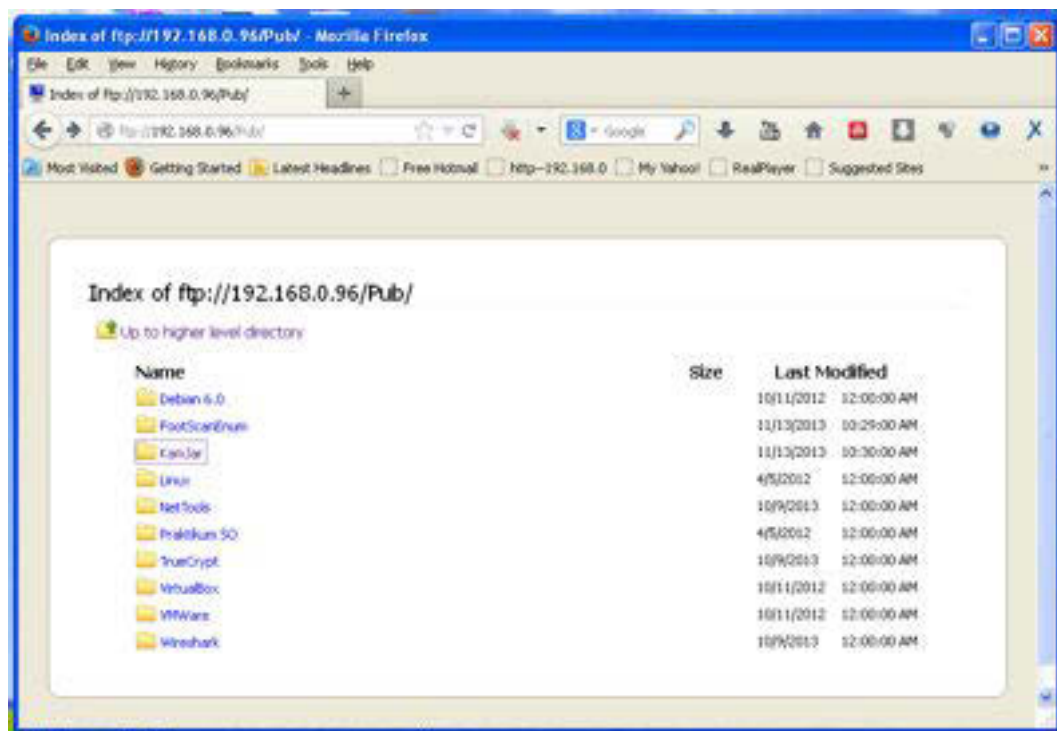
Index of ftp://192.168.0.96/Pub/ - Mozilla Firefox

File Edit View History Bookmarks Tools Help

Index of ftp://192.168.0.96/Pub/

ftp://192.168.0.96/Pub/

Google

Most Visited Getting Started Latest Headlines Free Hotmail http--192.168.0 My Yahoo! RealPlayer Suggested Sites

Index of ftp://192.168.0.96/Pub/

Up to higher level directory

| Name | Size | Last Modified | |
|---|---|---|---|
| Debian 6.0 | | 10/11/2012 | 12:00:00 AM |
| FootScanEnum | | 11/13/2013 | 10:29:00 AM |
| KamJar | | 11/13/2013 | 10:30:00 AM |
| Linux | | 4/5/2012 | 12:00:00 AM |
| NetTools | | 10/9/2013 | 12:00:00 AM |
| Praktikum SO | | 4/5/2012 | 12:00:00 AM |
| TrueCrypt | | 10/9/2013 | 12:00:00 AM |
| VirtualBox | | 10/11/2012 | 12:00:00 AM |
| VMWare | | 10/11/2012 | 12:00:00 AM |
| Wireshark | | 10/9/2013 | 12:00:00 AM |